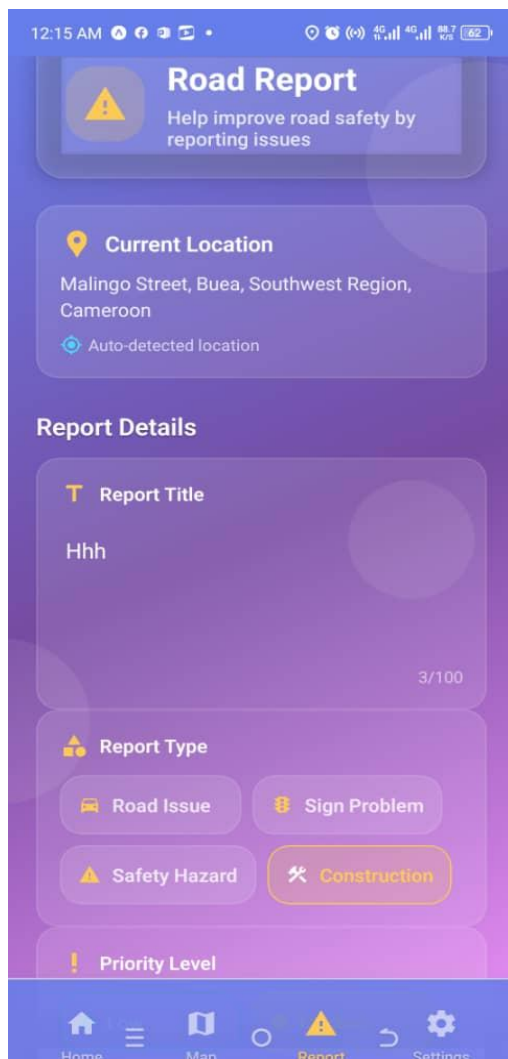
12:15 AM

62

Road Report
Help improve road safety by reporting issues

Current Location
Malingo Street, Buea, Southwest Region, Cameroon
Auto-detected location

Report Details

Report Title
Hhh
3/100

Report Type
Road Issue
Sign Problem
Safety Hazard
Construction

Priority Level

Home
Map
Report
Settings